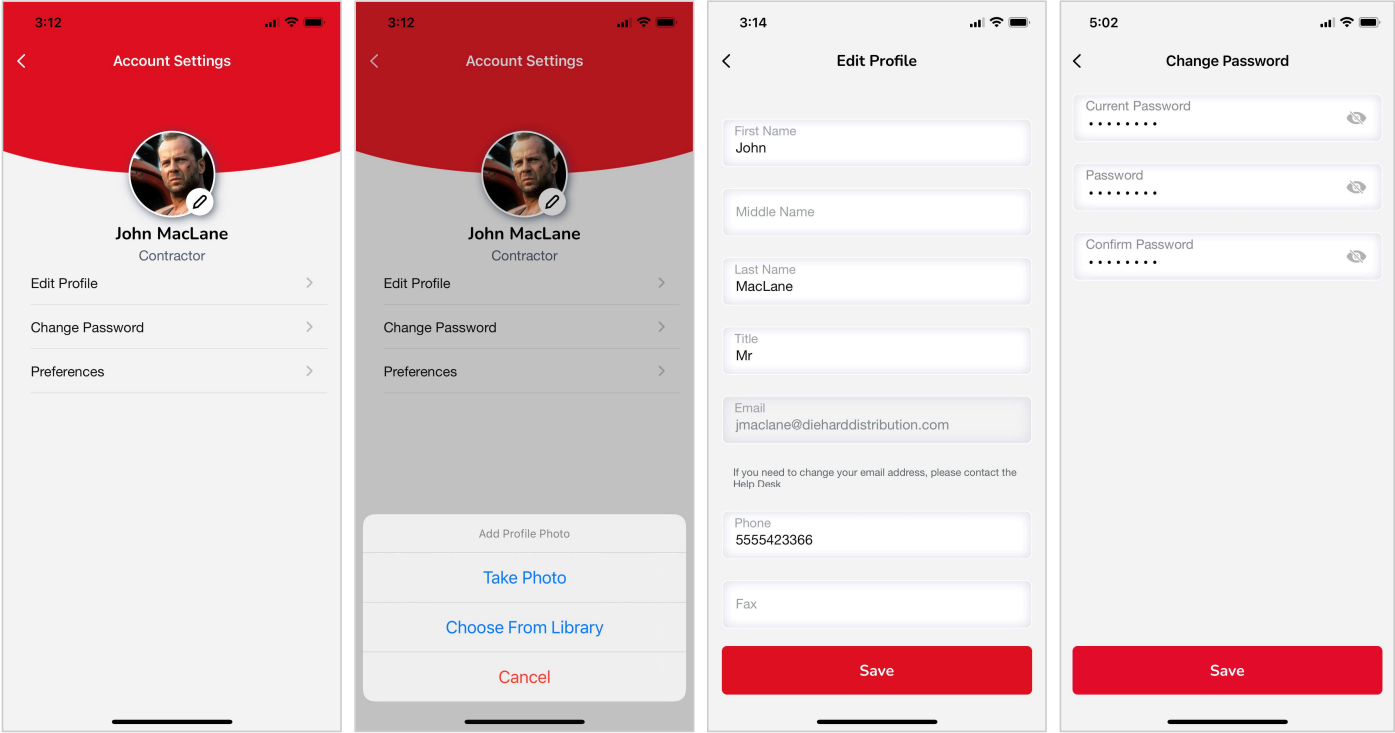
3:12

Account Settings

John MacLane
Contractor

Edit Profile

Change Password

Preferences

3:12

Account Settings

John MacLane
Contractor

Edit Profile

Change Password

Preferences

Add Profile Photo

Take Photo

Choose From Library

Cancel

3:14

Edit Profile

First Name
John

Middle Name

Last Name
MacLane

Title
Mr

Email
jmaclane@diehard distribution.com

If you need to change your email address, please contact the Help Desk

Phone
5555423366

Fax

Save

5:02

Change Password

Current Password
••••••••

Password
••••••••

Confirm Password
••••••••

Save